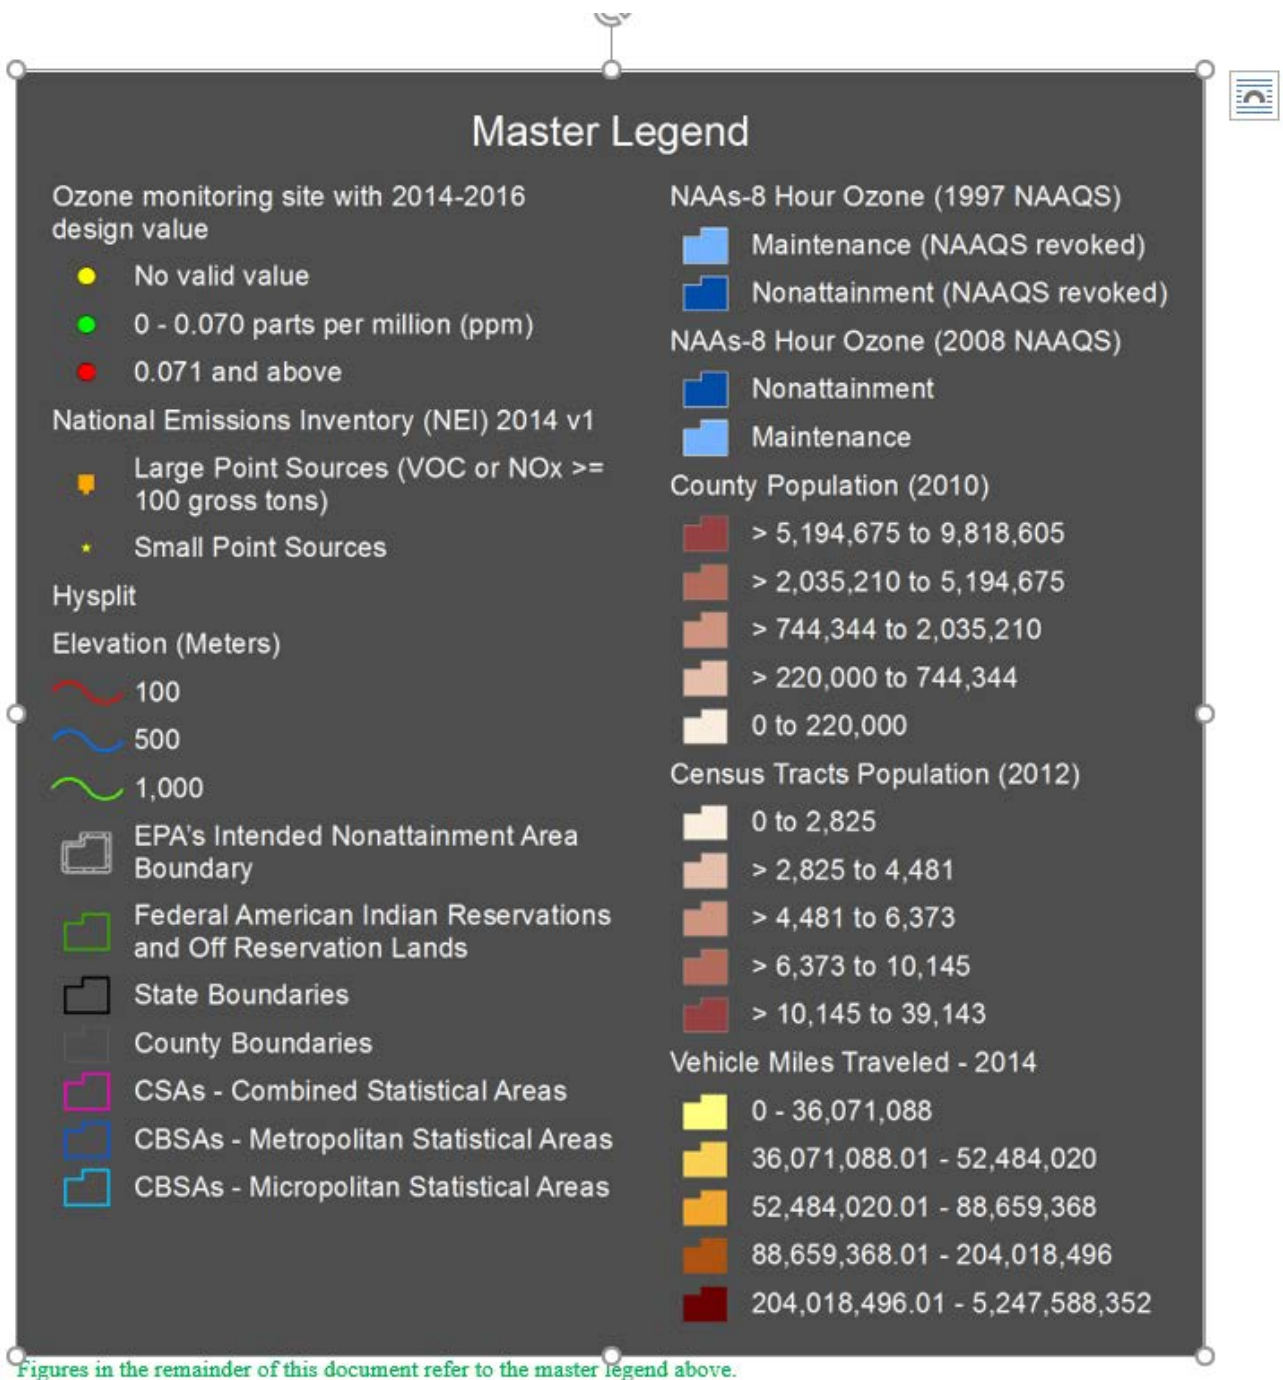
Master Legend

Ozone monitoring site with 2014-2016 design value

No valid value

0 - 0.070 parts per million (ppm)

0.071 and above

National Emissions Inventory (NEI) 2014 v1

Large Point Sources (VOC or NOx >= 100 gross tons)

Small Point Sources

Hysplit

Elevation (Meters)

100

500

1,000

EPA's Intended Nonattainment Area Boundary

Federal American Indian Reservations and Off Reservation Lands

State Boundaries

County Boundaries

CSAs - Combined Statistical Areas

CBSAs - Metropolitan Statistical Areas

CBSAs - Micropolitan Statistical Areas

NAAs-8 Hour Ozone (1997 NAAQS)

Maintenance (NAAQS revoked)

Nonattainment (NAAQS revoked)

NAAs-8 Hour Ozone (2008 NAAQS)

Nonattainment

Maintenance

County Population (2010)

> 5,194,675 to 9,818,605

> 2,035,210 to 5,194,675

> 744,344 to 2,035,210

> 220,000 to 744,344

0 to 220,000

Census Tracts Population (2012)

0 to 2,825

> 2,825 to 4,481

> 4,481 to 6,373

> 6,373 to 10,145

> 10,145 to 39,143

Vehicle Miles Traveled - 2014

0 - 36,071,088

36,071,088.01 - 52,484,020

52,484,020.01 - 88,659,368

88,659,368.01 - 204,018,496

204,018,496.01 - 5,247,588,352

Figures in the remainder of this document refer to the master legend above.